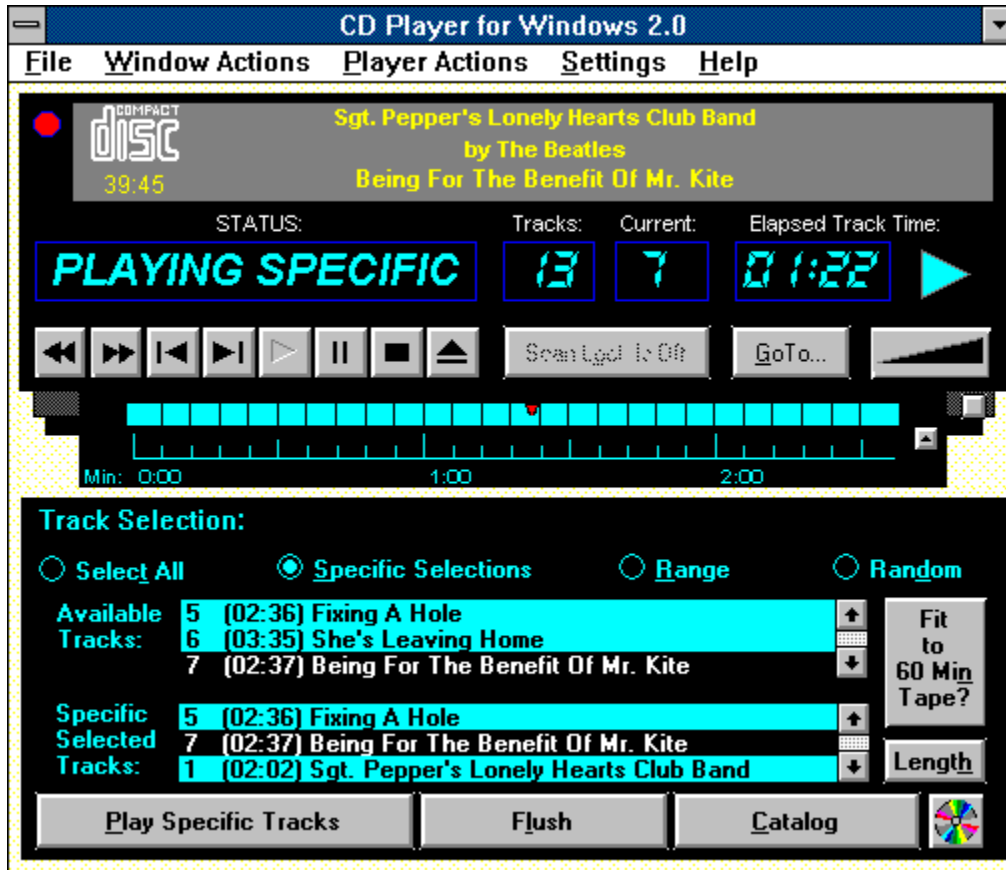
CD Player for Windows 2.0

File Window Actions Player Actions Settings Help

COMPACT disc
39:45

Sgt. Pepper's Lonely Hearts Club Band
by The Beatles
Being For The Benefit Of Mr. Kite

STATUS: PLAYING SPECIFIC
Tracks: 13
Current: 7
Elapsed Track Time: 01:22

Scan Lock Is Off
GoTo...

Min: 0:00 1:00 2:00

Track Selection:

Select All
Specific Selections
Range
Random

Available Tracks:
5 (02:36) Fixing A Hole
6 (03:35) She's Leaving Home
7 (02:37) Being For The Benefit Of Mr. Kite

Fit to 60 Min Tape?

Specific Selected Tracks:
5 (02:36) Fixing A Hole
7 (02:37) Being For The Benefit Of Mr. Kite
1 (02:02) Sgt. Pepper's Lonely Hearts Club Band

Length

Play Specific Tracks
Flush
Catalog